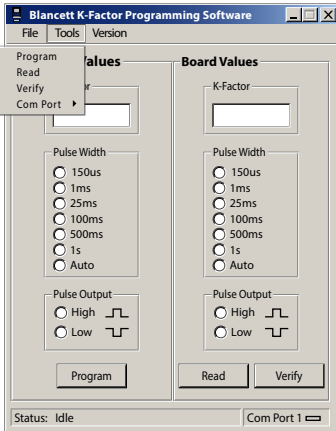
Blancett K-Factor Programming Software

File Tools Version

Program
Read
Verify
Com Port

Values

ctor

Pulse Width
150us
1ms
25ms
100ms
500ms
1s
Auto

Pulse Output
High
Low

Program

Board Values

K-Factor

Pulse Width
150us
1ms
25ms
100ms
500ms
1s
Auto

Pulse Output
High
Low

Read

Verify

Status: Idle

Com Port 1